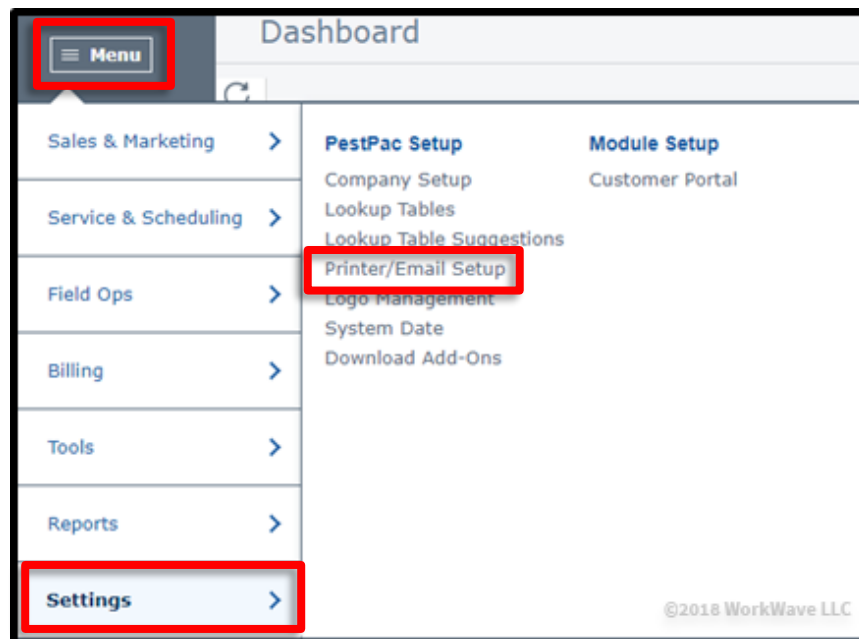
Menu

Dashboard

Sales & Marketing

Service & Scheduling

Field Ops

Billing

Tools

Reports

Settings

PestPac Setup
Company Setup
Lookup Tables
Lookup Table Suggestions
Printer/Email Setup
Logo Management
System Date
Download Add-Ons

Module Setup
Customer Portal

©2018 WorkWave LLC